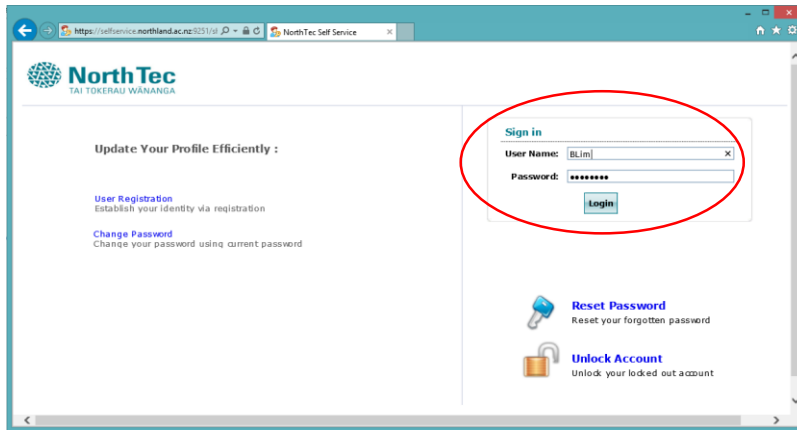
https://selfservice.northland.ac.nz:9251/sl

NorthTec Self Service

NorthTec
TAI TOKERAU WĀNANGA

Update Your Profile Efficiently :

User Registration
Establish your identity via registration

Change Password
Change your password using current password

Sign in
User Name: BLim
Password: ••••••••
Login

Reset Password
Reset your forgotten password

Unlock Account
Unlock your locked out account